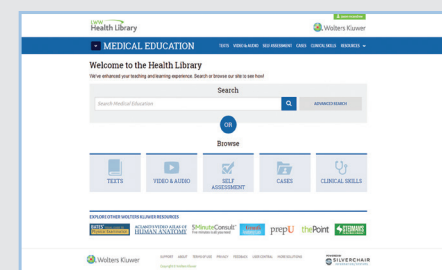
LWW Health Library

Wolters Kluwer

MEDICAL EDUCATION

TEXTS VIDEO & AUDIO SELF ASSESSMENT CASES CLINICAL SKILLS RESOURCES

Welcome to the Health Library

We've enhanced your teaching and learning experience. Search or browse our site to see how!

Search

Search Medical Education

ADVANCED SEARCH

OR

Browse

TEXTS

VIDEO & AUDIO

SELF ASSESSMENT

CASES

CLINICAL SKILLS

EXPLORE OTHER WOLTERS KLUWER RESOURCES

ACLAND'S VIDEO ATLAS OF HUMAN ANATOMY

5MinuteConsult

prepU

thePoint

STEDMANS

Wolters Kluwer

SILVERCHAIR

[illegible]